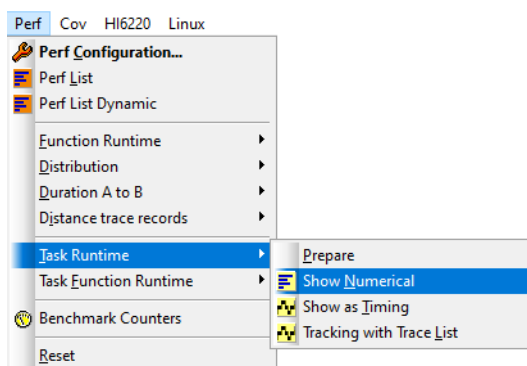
Perf Cov HI6220 Linux

Perf Configuration...
Perf List
Perf List Dynamic
Function Runtime
Distribution
Duration A to B
Distance trace records
Task Runtime
Task Function Runtime
Benchmark Counters
Reset

Prepare
Show Numerical
Show as Timing
Tracking with Trace List